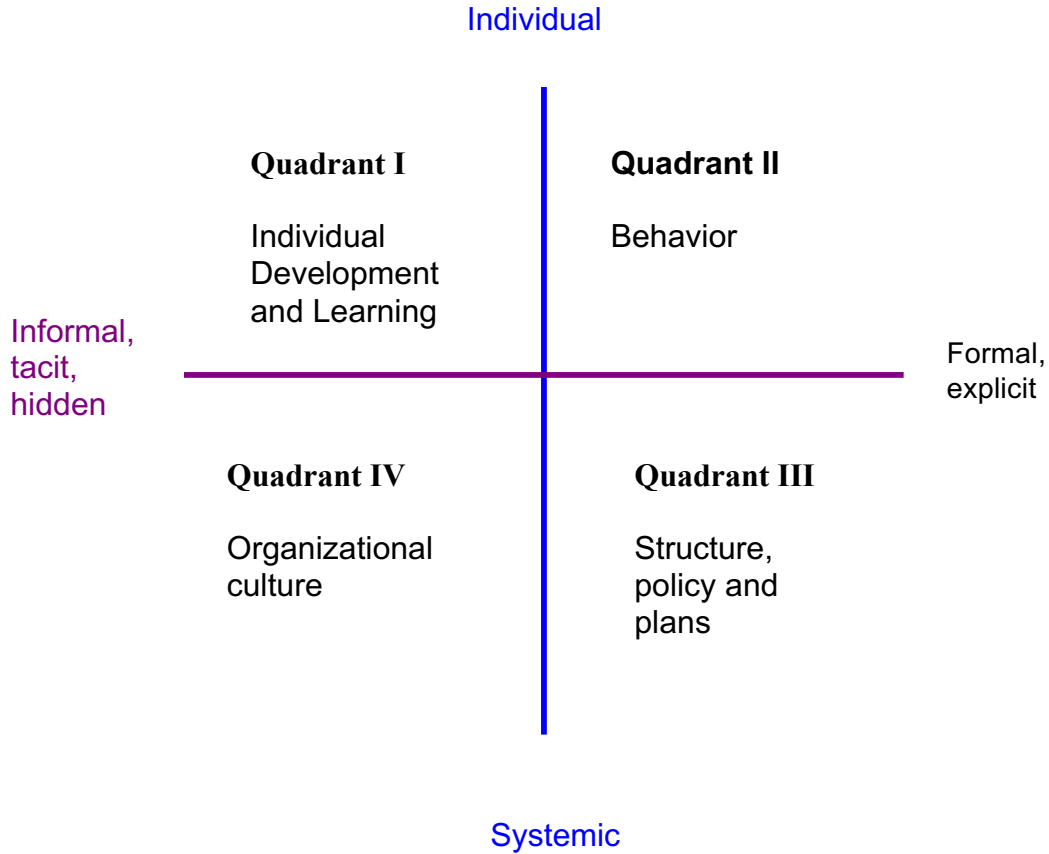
Individual

Quadrant I

Individual Development and Learning

Quadrant II

Behavior

Informal, tacit, hidden

Formal, explicit

Quadrant IV

Organizational culture

Quadrant III

Structure, policy and plans

Systemic